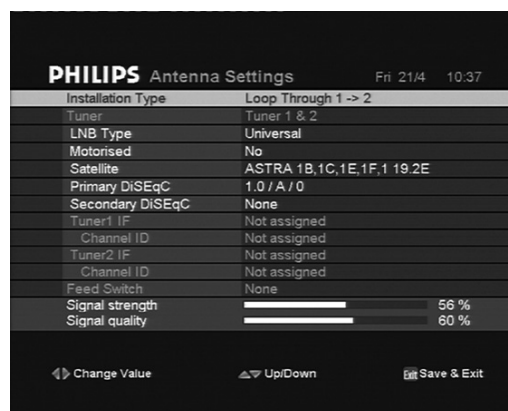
PHILIPS Antenna Settings Fri 21/4 10:37

| | |
|---|---|
| Installation Type | Loop Through 1 -> 2 |
| Tuner | Tuner 1 & 2 |
| LNB Type | Universal |
| Motorised | No |
| Satellite | ASTRA 1B,1C,1E,1F,1 19.2E |
| Primary DiSEqC | 1.0 / A / 0 |
| Secondary DiSEqC | None |
| Tuner1 IF | Not assigned |
| Channel ID | Not assigned |
| Tuner2 IF | Not assigned |
| Channel ID | Not assigned |
| Feed Switch | None |
| Signal strength | 56 % |
| Signal quality | 60 % |

Change Value Up/Down Exit Save & Exit